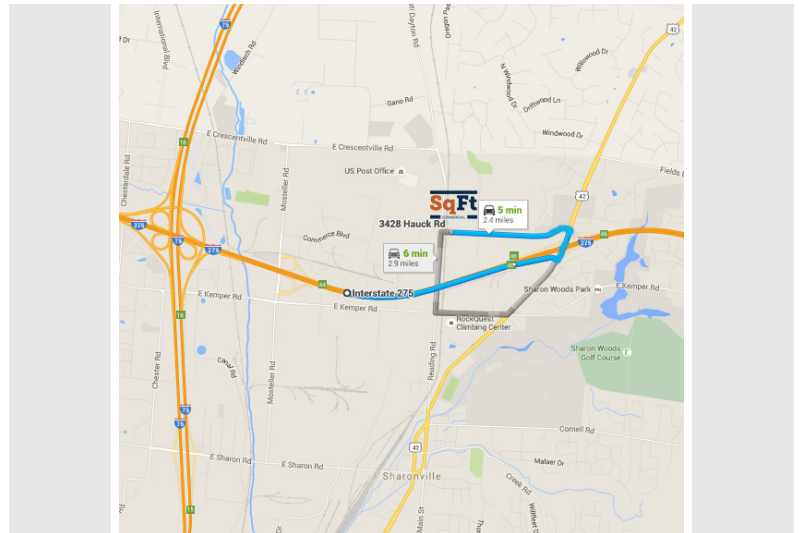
International Blvd
75
Windisch Rd
Dayton Pike
42
Willowood Dr
N Windwood Dr
Driftwood Ln
Gano Rd
Windwood Dr
E Crescentville Rd
E Crescentville Rd
747
US Post Office
Fields
Chesterdale Rd
SqFt
COMMERCIAL
5 min
2.4 miles
3428 Hauck Rd
42
275
Mosteller Rd
Commerce Blvd
6 min
2.9 miles
275
275
75
Sharon Woods Park
E Kemper Rd
E Kemper Rd
Interstate 275
E Kemper Rd
RockQuest Climbing Center
Sharon Woods Golf Course
Chester Rd
Canal Rd
Mosteller Rd
Reading Rd
75
Cornell Rd
42
E Sharon Rd
E Sharon Rd
Malaer Dr
Sharonville
Creek Rd
Main St
Wilfert Dr
75